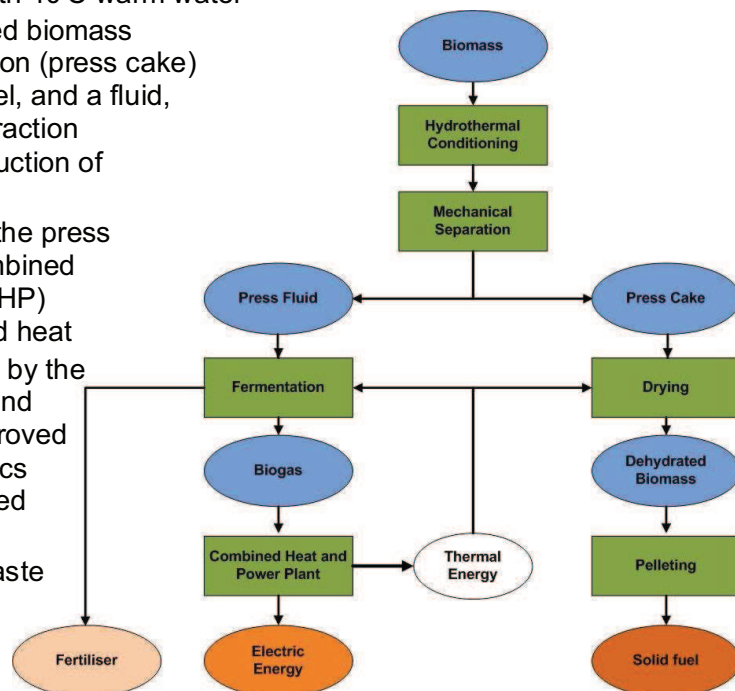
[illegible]th 40°C warm water
ed biomass
on (press cake)
el, and a fluid,
raction
uction of

the press
nbined
HP)
d heat
by the
nd
roved
cs
ed

aste

Biomass

Hydrothermal Conditioning

Mechanical Separation

Press Fluid

Press Cake

Fermentation

Drying

Biogas

Dehydrated Biomass

Combined Heat and Power Plant

Thermal Energy

Pelleting

Fertiliser

Electric Energy

Solid fuel